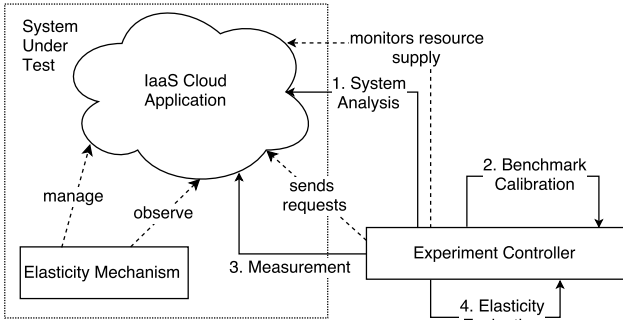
System Under Test

IaaS Cloud Application

monitors resource supply

1. System Analysis

2. Benchmark Calibration

manage

observe

sends requests

Elasticity Mechanism

3. Measurement

Experiment Controller

4. Elasticity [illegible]